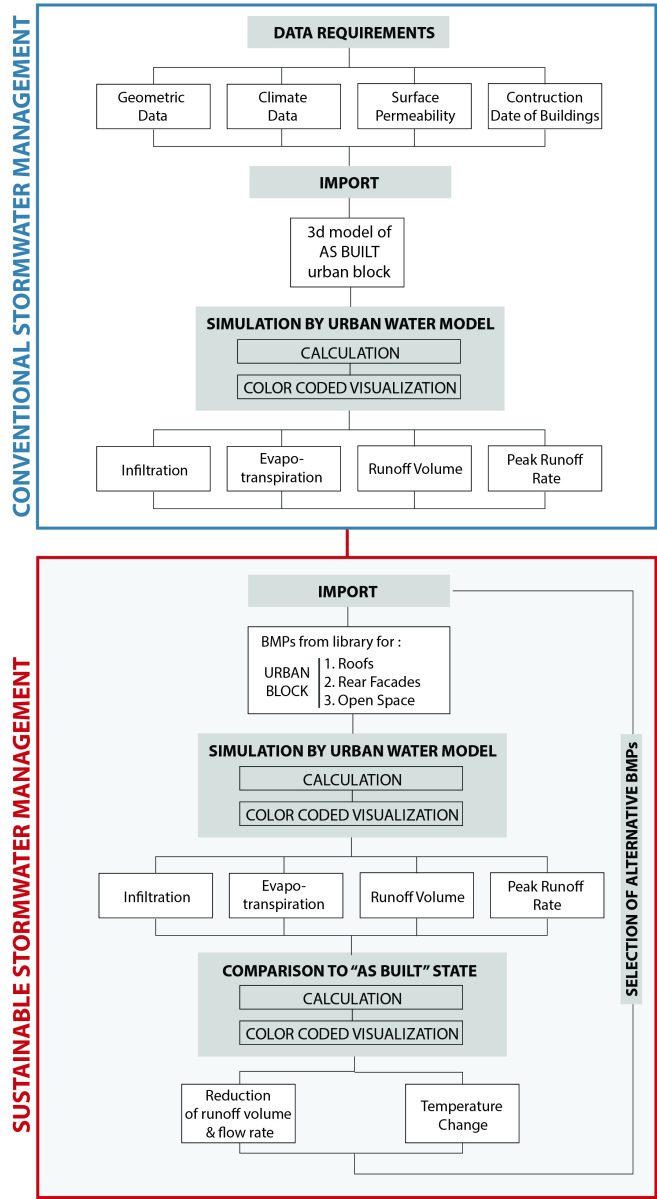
CONVENTIONAL STORMWATER MANAGEMENT

DATA REQUIREMENTS

Geometric Data

Climate Data

Surface Permeability

Contruction Date of Buildings

IMPORT

3d model of AS BUILT urban block

SIMULATION BY URBAN WATER MODEL

CALCULATION

COLOR CODED VISUALIZATION

Infiltration

Evapo-transpiration

Runoff Volume

Peak Runoff Rate

SUSTAINABLE STORMWATER MANAGEMENT

IMPORT

BMPs from library for :

URBAN BLOCK

1. Roofs
2. Rear Facades
3. Open Space

SIMULATION BY URBAN WATER MODEL

CALCULATION

COLOR CODED VISUALIZATION

Infiltration

Evapo-transpiration

Runoff Volume

Peak Runoff Rate

COMPARISON TO "AS BUILT" STATE

CALCULATION

COLOR CODED VISUALIZATION

Reduction of runoff volume & flow rate

Temperature Change

SELECTION OF ALTERNATIVE BMPs